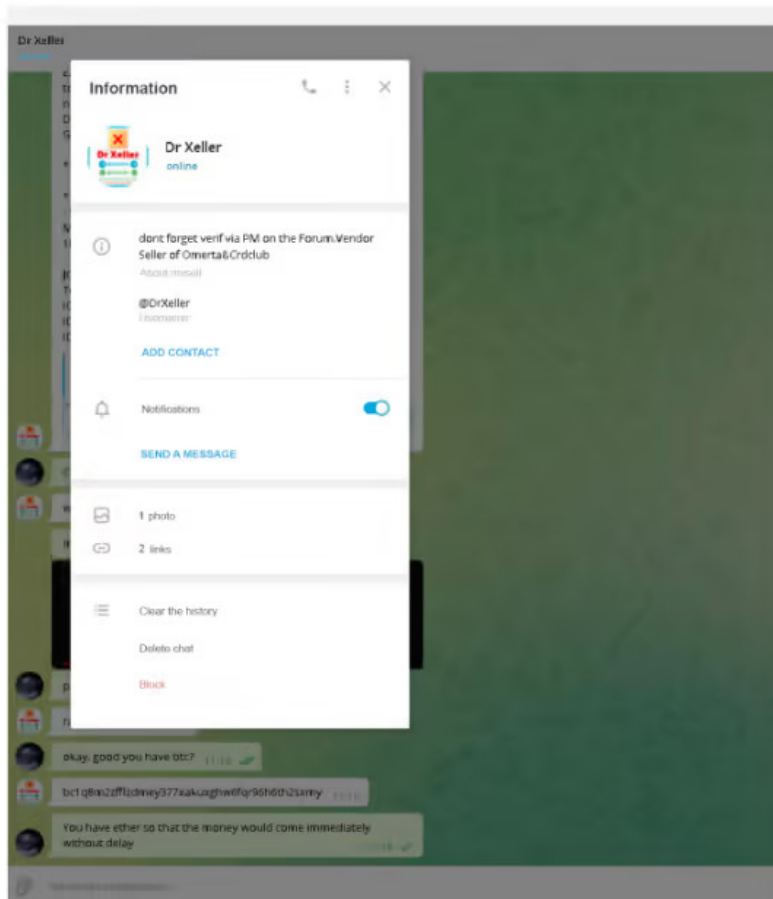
Dr Xeller

Information

Dr Xeller

Dr Xeller
online

dont forget verif via PM on the Forum.Vendor Seller of Omerta&Crdclub
About myself

@DrXeller
Username

ADD CONTACT

Notifications

SEND A MESSAGE

1 photo

2 links

Clear the history

Delete chat

Block

okay. good you have btc? 11:18

bc1q8m2zff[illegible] 11:18

You have ether so that the money would come immediately without delay